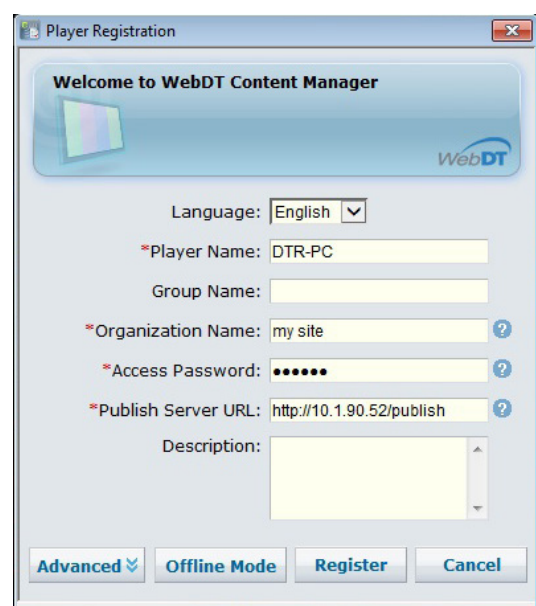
Player Registration

Welcome to WebDT Content Manager

WebDT

Language: English

*Player Name: DTR-PC

Group Name:

*Organization Name: my site

*Access Password: ••••••

*Publish Server URL: http://10.1.90.52/publish

Description:

Advanced
Offline Mode
Register
Cancel